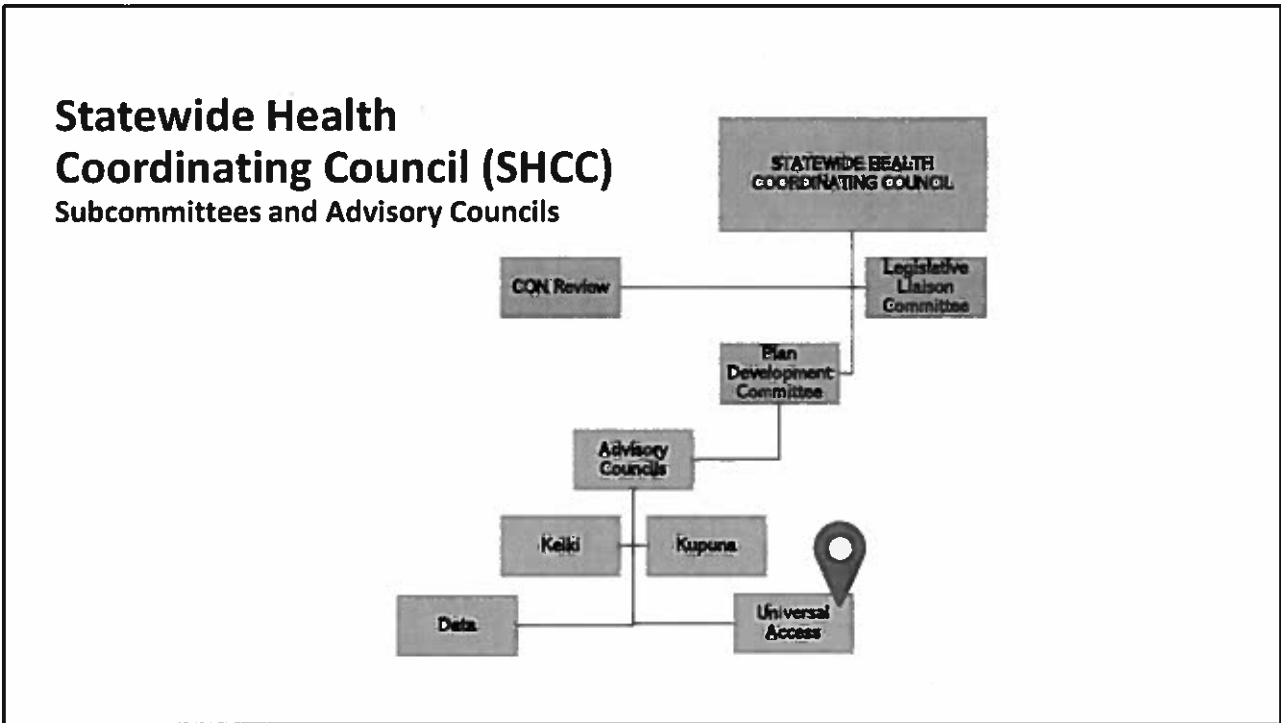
Statewide Health Coordinating Council (SHCC)
Subcommittees and Advisory Councils

STATEWIDE HEALTH COORDINATING COUNCIL

CON Review

Legislative Liaison Committee

Plan Development Committee

Advisory Councils

Keiki

Kupuna

Data

Universal Access